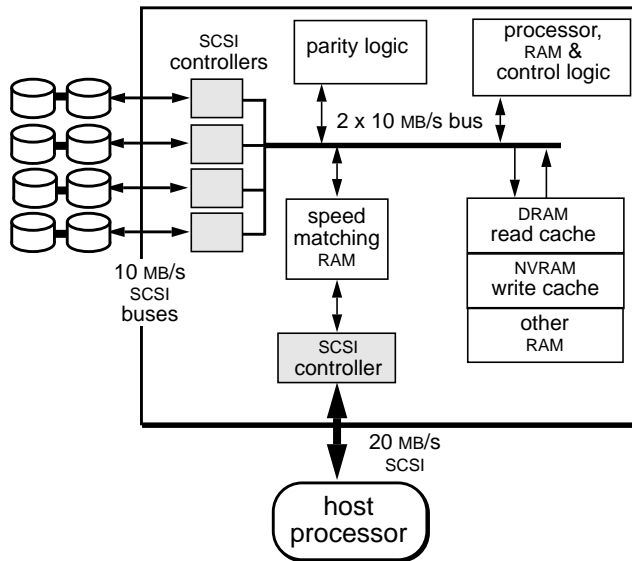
SCSI controllers

parity logic

processor, RAM & control logic

2 x 10 MB/s bus

speed matching RAM

DRAM read cache

NVRAM write cache

other RAM

10 MB/s SCSI buses

SCSI controller

20 MB/s SCSI

host processor